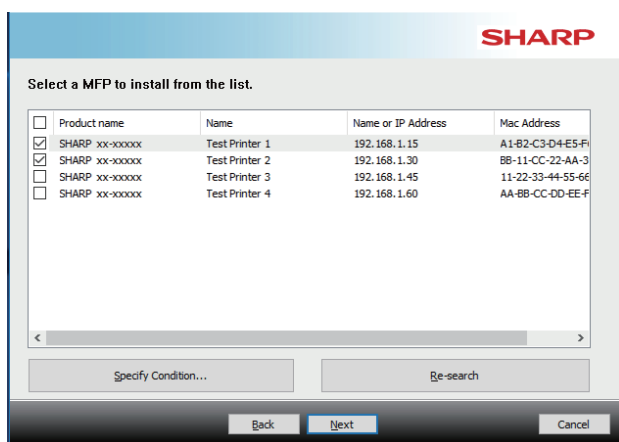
SHARP

Select a MFP to install from the list.

| ☐ | Product name | Name | Name or IP Address | Mac Address |
|---|---|---|---|---|
| ☑ | SHARP xx-xxxxx | Test Printer 1 | 192.168.1.15 | A1-B2-C3-D4-E5-F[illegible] |
| ☑ | SHARP xx-xxxxx | Test Printer 2 | 192.168.1.30 | BB-11-CC-22-AA-3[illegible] |
| ☐ | SHARP xx-xxxxx | Test Printer 3 | 192.168.1.45 | 11-22-33-44-55-66 |
| ☐ | SHARP xx-xxxxx | Test Printer 4 | 192.168.1.60 | AA-BB-CC-DD-EE-F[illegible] |

Specify Condition...

Re-search

Back

Next

Cancel